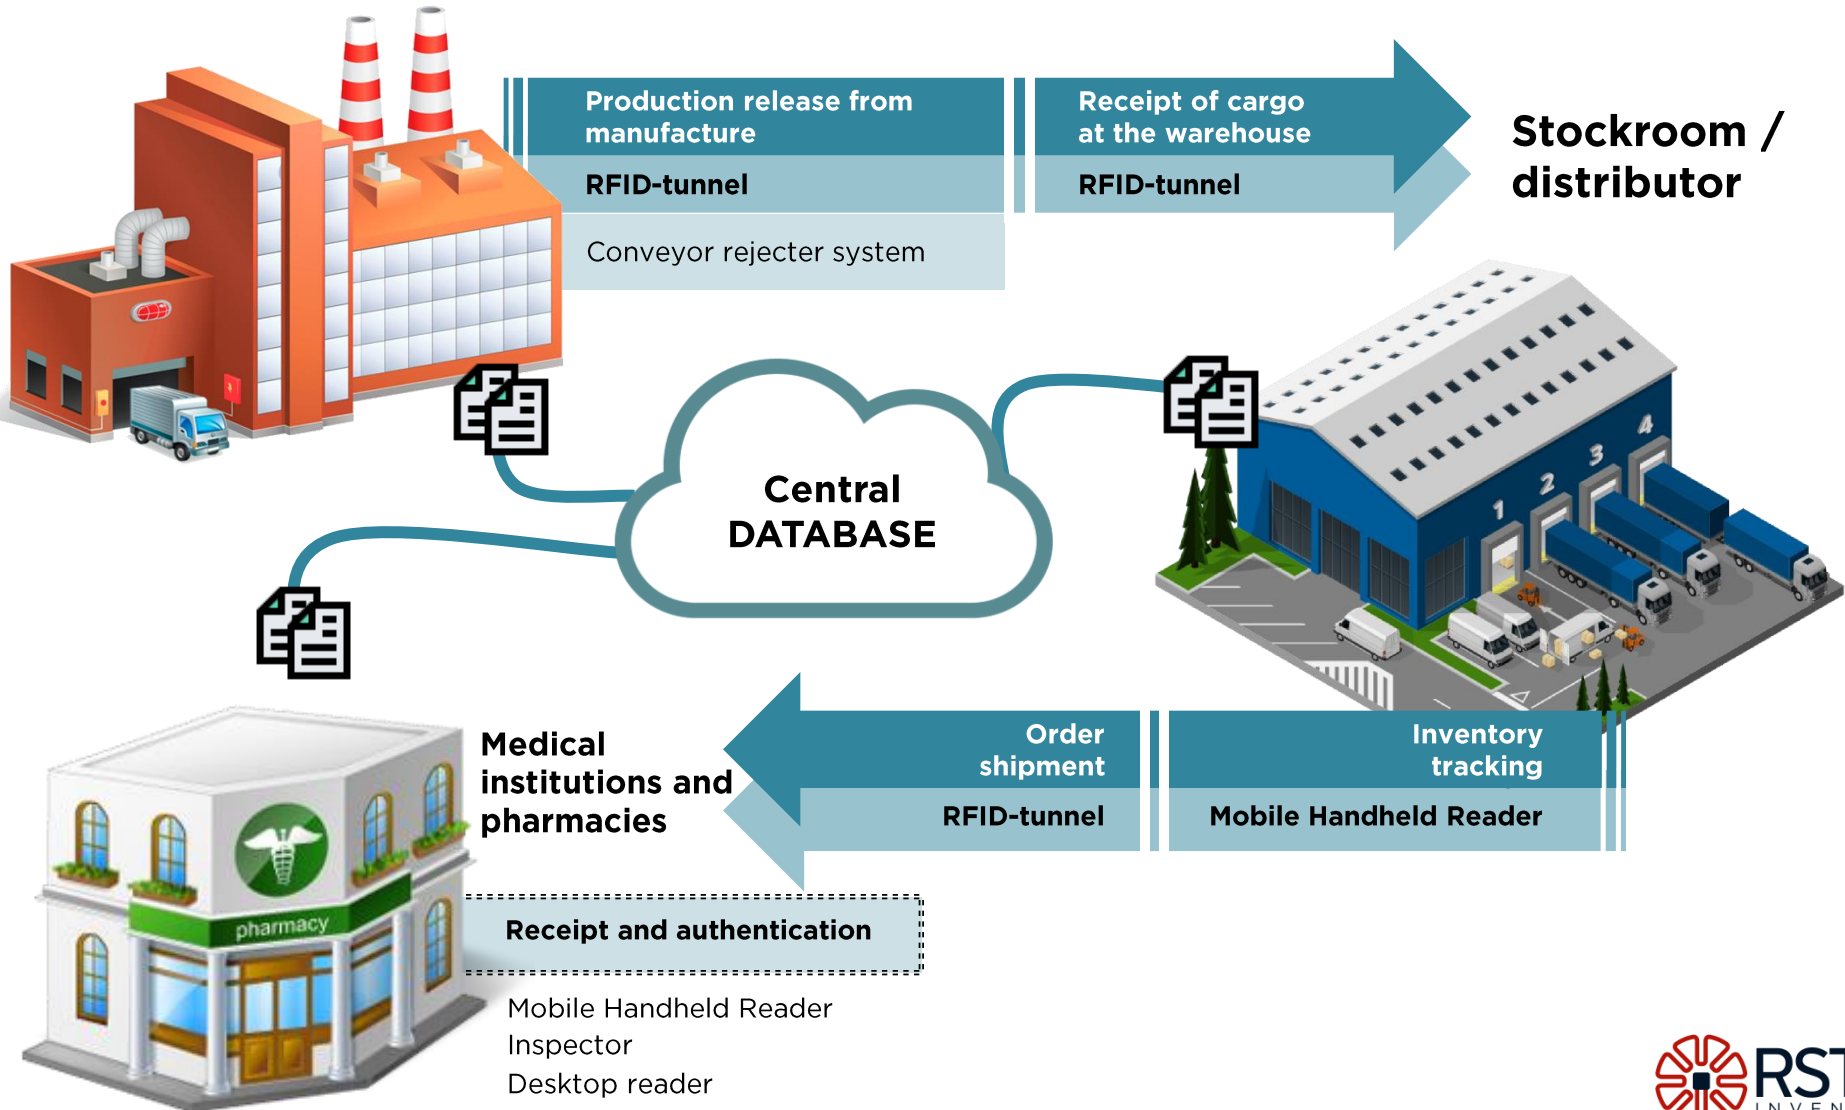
Production release from manufacture

RFID-tunnel

Conveyor rejecter system

Receipt of cargo at the warehouse

RFID-tunnel

Stockroom / distributor

Central DATABASE

1 2 3 4

Medical institutions and pharmacies

pharmacy

Order shipment

RFID-tunnel

Inventory tracking

Mobile Handheld Reader

Receipt and authentication

Mobile Handheld Reader
Inspector
Desktop reader

RST
INVEN